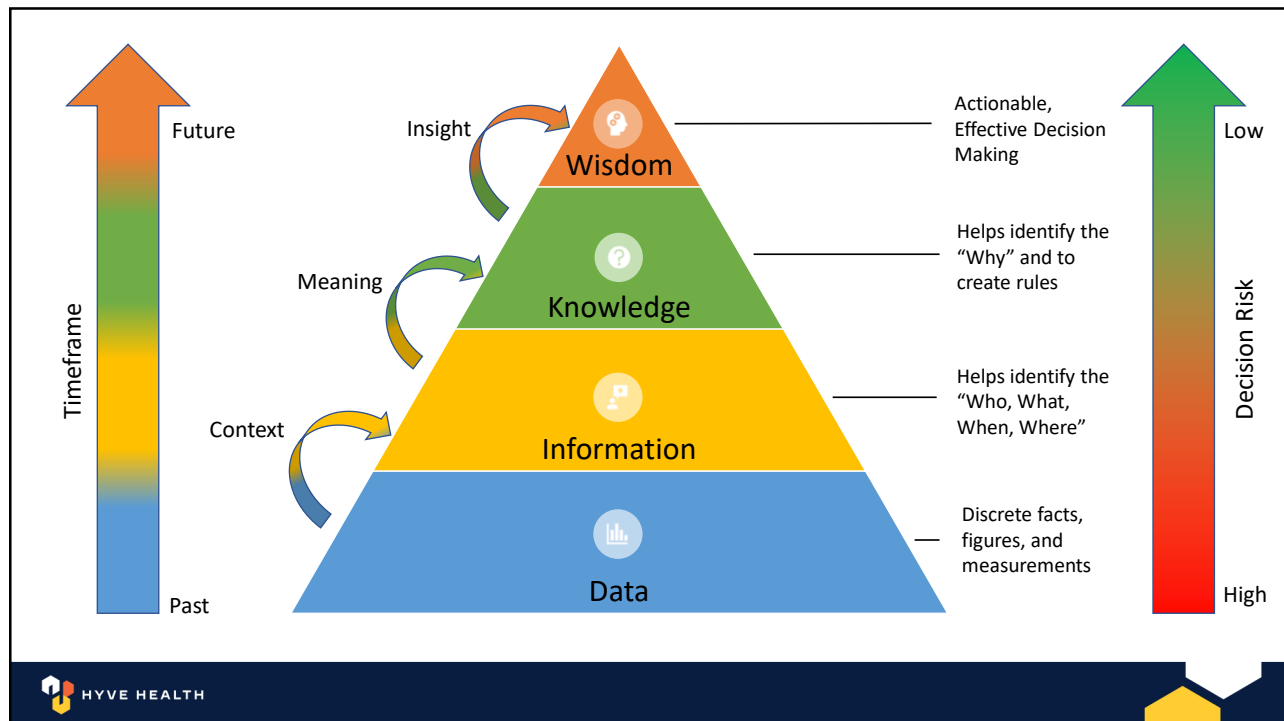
Timeframe

Future

Past

Insight

Meaning

Context

Wisdom

Knowledge

Information

Data

Actionable, Effective Decision Making

Helps identify the “Why” and to create rules

Helps identify the “Who, What, When, Where”

Discrete facts, figures, and measurements

Low

Decision Risk

High

HYVE HEALTH